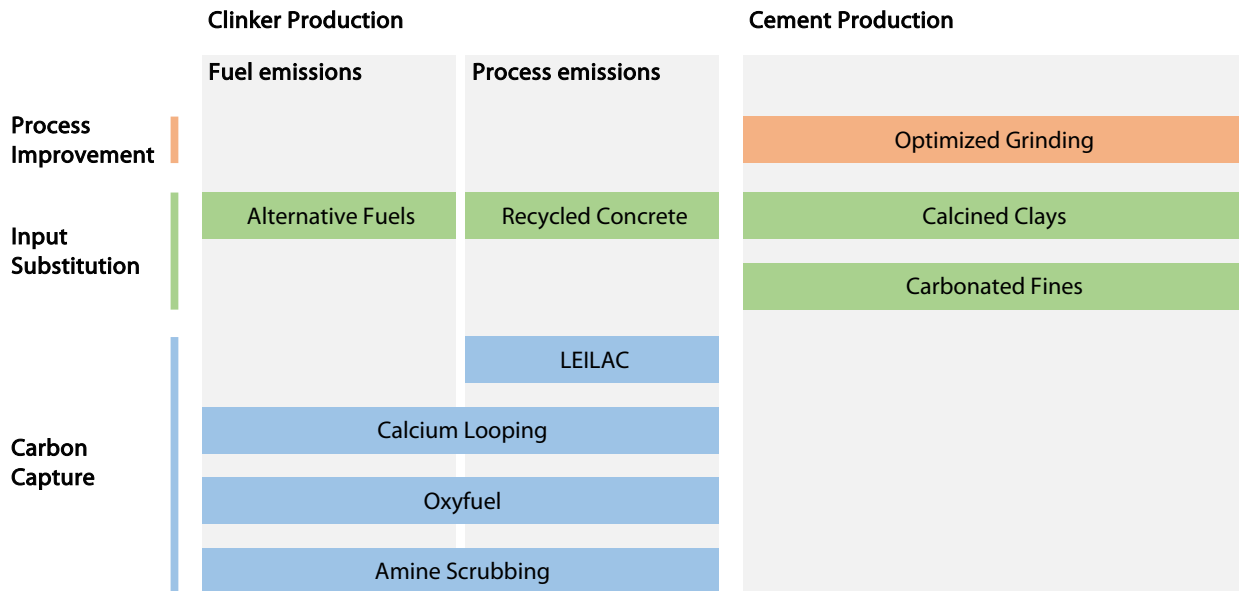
Clinker Production

Cement Production

Fuel emissions

Process emissions

Process Improvement

Optimized Grinding

Input Substitution

Alternative Fuels

Recycled Concrete

Calcined Clays

Carbonated Fines

Carbon Capture

LEILAC

Calcium Looping

Oxyfuel

Amine Scrubbing